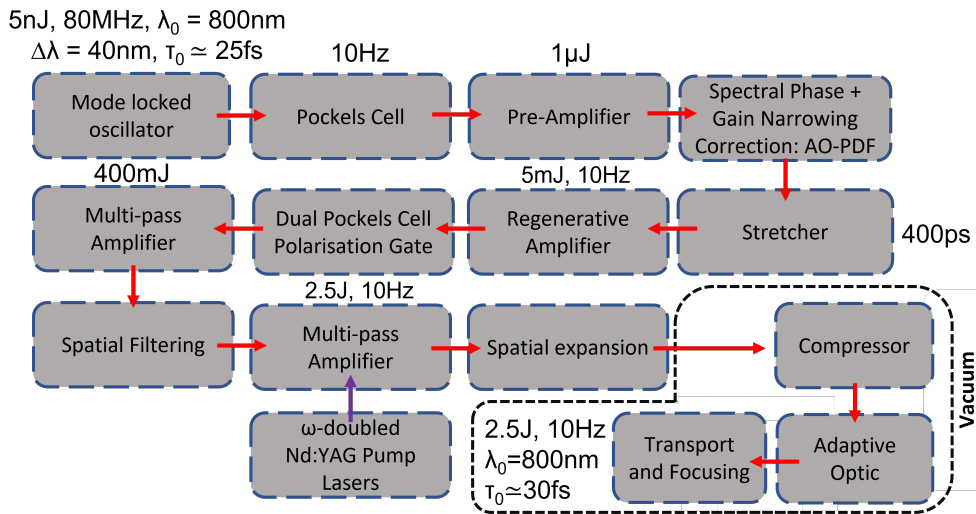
5nJ, 80MHz, $\lambda_0$ = 800nm
$\Delta\lambda$ = 40nm, $\tau_0 \simeq$ 25fs

10Hz

1μJ

Mode locked oscillator

Pockels Cell

Pre-Amplifier

Spectral Phase + Gain Narrowing Correction: AO-PDF

400mJ

5mJ, 10Hz

Multi-pass Amplifier

Dual Pockels Cell Polarisation Gate

Regenerative Amplifier

Stretcher

400ps

2.5J, 10Hz

Spatial Filtering

Multi-pass Amplifier

Spatial expansion

Compressor

Vacuum

ω-doubled Nd:YAG Pump Lasers

2.5J, 10Hz
$\lambda_0$=800nm
$\tau_0\simeq$30fs

Transport and Focusing

Adaptive Optic